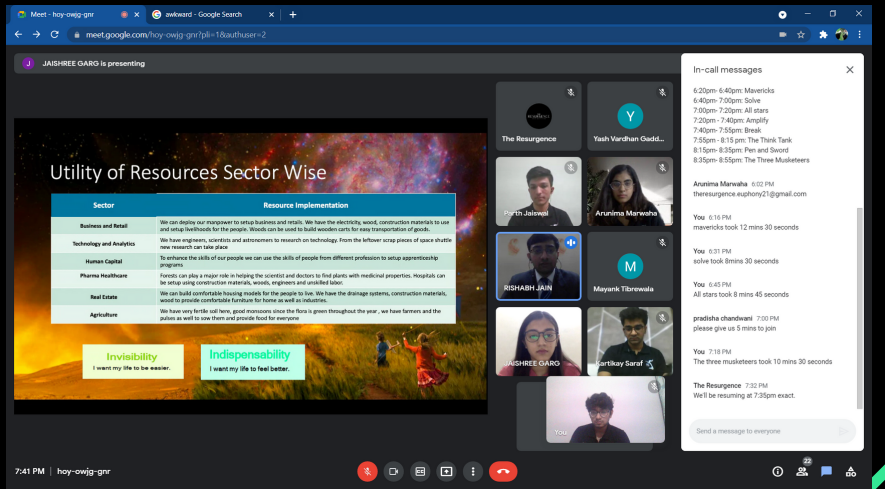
Meet - hoy-owjg-gnr
awkward - Google Search
meet.google.com/hoy-owjg-gnr?pli=1&authuser=2

J JAISHREE GARG is presenting

Utility of Resources Sector Wise

| Sector | Resource Implementation |
|---|---|
| Business and Retail | We can deploy our manpower to setup business and retails. We have the electricity, wood, construction materials to use and setup livelihoods for the people. Woods can be used to build wooden carts for easy transportation of goods. |
| Technology and Analytics | We have engineers, scientists and astronomers to research on technology. From the leftover scrap pieces of space shuttle new research can take place |
| Human Capital | To enhance the skills of our people we can use the skills of people from different profession to setup apprenticeship programs |
| Pharma Healthcare | Forests can play a major role in helping the scientist and doctors to find plants with medicinal properties. Hospitals can be setup using construction materials, woods, engineers and unskilled labor. |
| Real Estate | We can build comfortable housing models for the people to live. We have the drainage systems, construction materials, wood to provide comfortable furniture for home as well as industries. |
| Agriculture | We have very fertile soil here, good monsoons since the flora is green throughout the year , we have farmers and the pulses as well to sow them and provide food for everyone |

Invisibility
I want my life to be easier.

Indispensability
I want my life to feel better.

The Resurgence
Y
Yash Vardhan Gadd...
Parth Jaiswal
Arunima Marwaha
RISHABH JAIN
M
Mayank Tibrewala
JAISHREE GARG
Kartikay Saraf
You

In-call messages

6:20pm- 6:40pm: Mavericks
6:40pm- 7:00pm: Solve
7:00pm- 7:20pm: All stars
7:20pm - 7:40pm: Amplify
7:40pm- 7:55pm: Break
7:55pm - 8:15 pm: The Think Tank
8:15pm- 8:35pm: Pen and Sword
8:35pm- 8:55pm: The Three Musketeers

Arunima Marwaha 6:02 PM
theresurgence.euphony21@gmail.com

You 6:16 PM
mavericks took 12 mins 30 seconds

You 6:31 PM
solve took 8mins 30 seconds

You 6:45 PM
All stars took 8 mins 45 seconds

pradisha chandwani 7:00 PM
please give us 5 mins to join

You 7:18 PM
The three musketeers took 10 mins 30 seconds

The Resurgence 7:32 PM
We'll be resuming at 7:35pm exact.

Send a message to everyone

7:41 PM | hoy-owjg-gnr
22